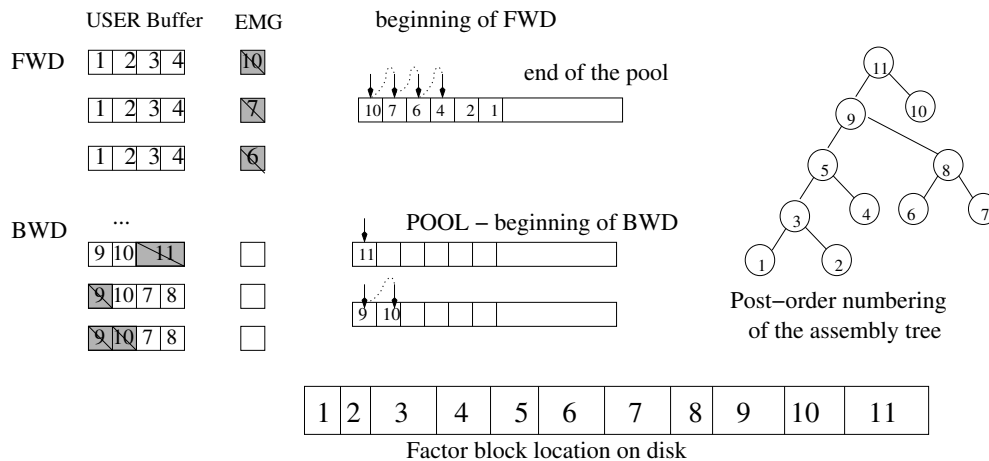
USER Buffer EMG beginning of FWD

FWD

1 2 3 4 10

end of the pool

10 7 6 4 2 1

1 2 3 4 7

1 2 3 4 6

...

BWD

POOL − beginning of BWD

9 10 11

11

9 10 7 8

9 10

9 10 7 8

11

9

10

5

8

3

4

6

7

1

2

Post−order numbering of the assembly tree

| 1 | 2 | 3 | 4 | 5 | 6 | 7 | 8 | 9 | 10 | 11 |
|---|---|---|---|---|---|---|---|---|---|---|

Factor block location on disk